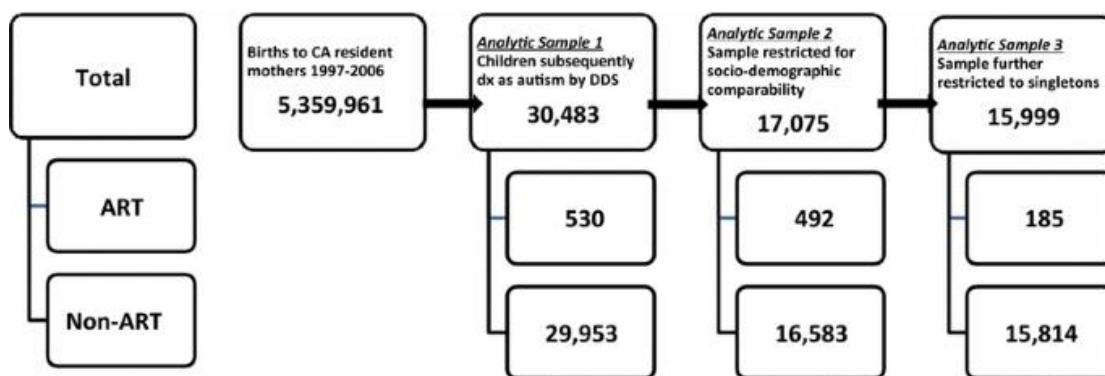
Total

ART

Non-ART

Births to CA resident mothers 1997-2006
5,359,961

Analytic Sample 1
Children subsequently dx as autism by DDS
30,483

530

29,953

Analytic Sample 2
Sample restricted for socio-demographic comparability
17,075

492

16,583

Analytic Sample 3
Sample further restricted to singletons
15,999

185

15,814